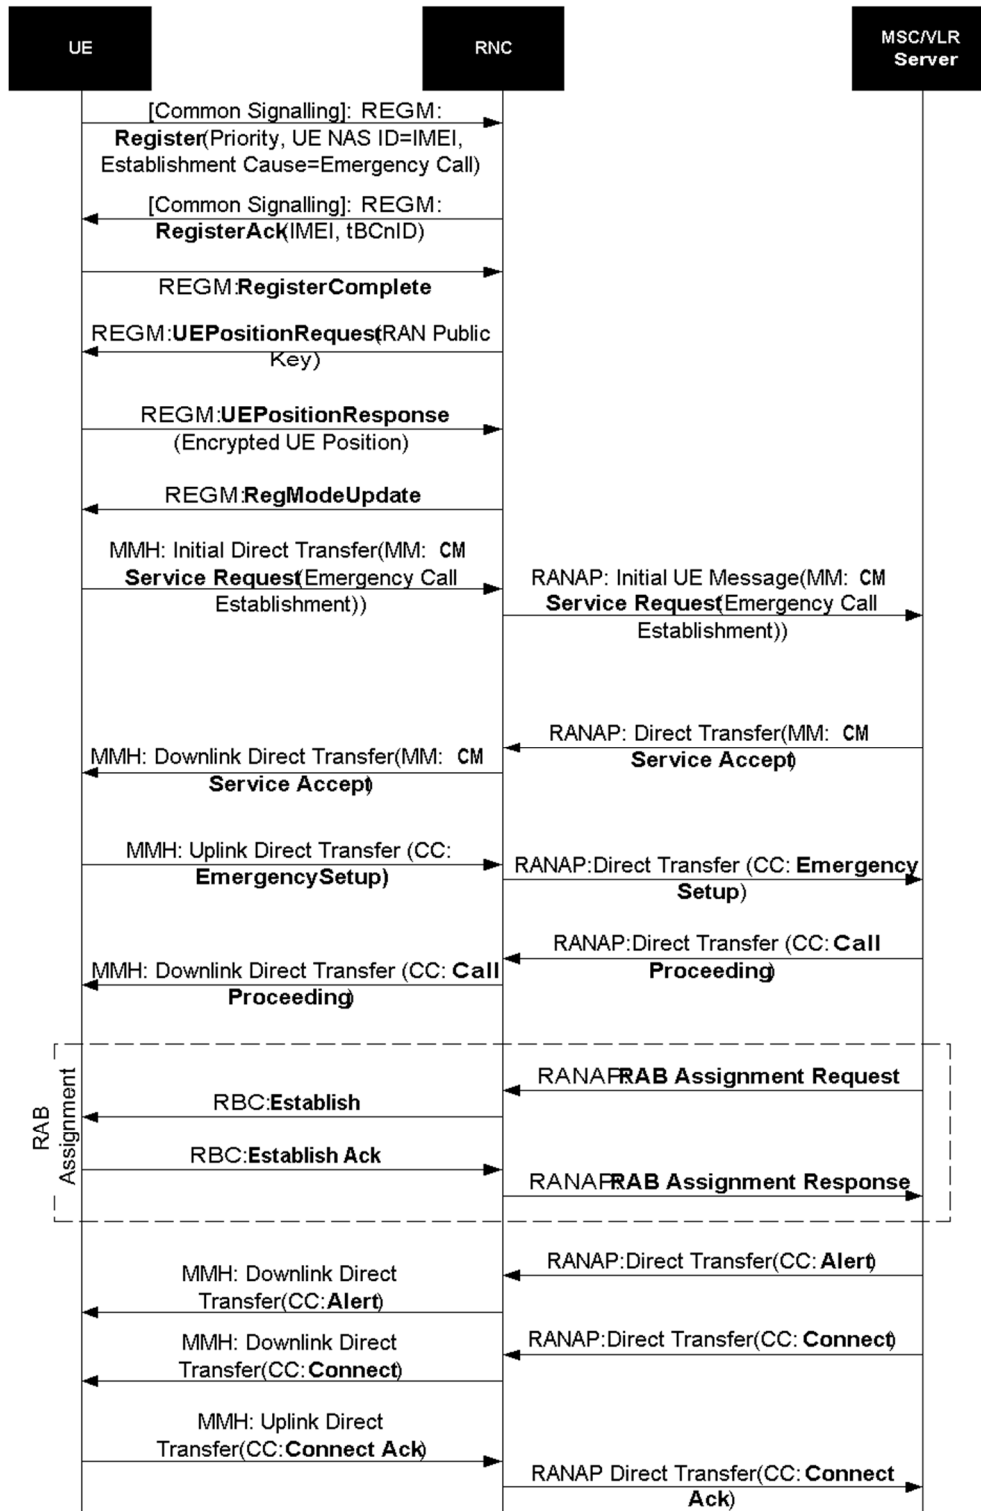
UE

RNC

MSC/VLR Server

[Common Signalling]: REGM: Register(Priority, UE NAS ID=IMEI, Establishment Cause=Emergency Call)

[Common Signalling]: REGM: RegisterAck(IMEI, tBCnID)

REGM:RegisterComplete

REGM:UEPositionRequest(RAN Public Key)

REGM:UEPositionResponse (Encrypted UE Position)

REGM:RegModeUpdate

MMH: Initial Direct Transfer(MM: CM Service Request(Emergency Call Establishment))

RANAP: Initial UE Message(MM: CM Service Request(Emergency Call Establishment))

RANAP: Direct Transfer(MM: CM Service Accept)

MMH: Downlink Direct Transfer(MM: CM Service Accept)

MMH: Uplink Direct Transfer (CC: EmergencySetup)

RANAP:Direct Transfer (CC: Emergency Setup)

RANAP:Direct Transfer (CC: Call Proceeding)

MMH: Downlink Direct Transfer (CC: Call Proceeding)

RAB Assignment

RANAP:RAB Assignment Request

RBC:Establish

RBC:Establish Ack

RANAP:RAB Assignment Response

RANAP:Direct Transfer(CC: Alert)

MMH: Downlink Direct Transfer(CC:Alert)

RANAP:Direct Transfer(CC: Connect)

MMH: Downlink Direct Transfer(CC:Connect)

MMH: Uplink Direct Transfer(CC:Connect Ack)

RANAP Direct Transfer(CC: Connect Ack)